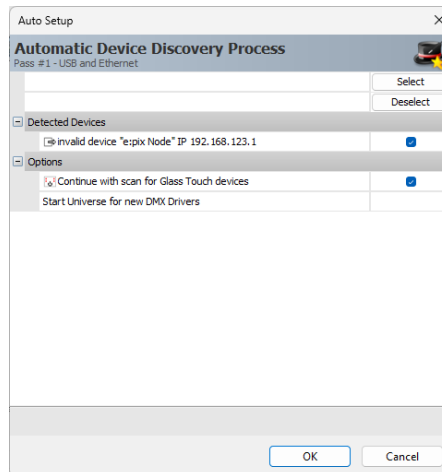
Auto Setup

Automatic Device Discovery Process
Pass #1 - USB and Ethernet

Select
Deselect

Detected Devices
invalid device "e:pix Node" IP 192.168.123.1

Options
Continue with scan for Glass Touch devices
Start Universe for new DMX Drivers

OK
Cancel